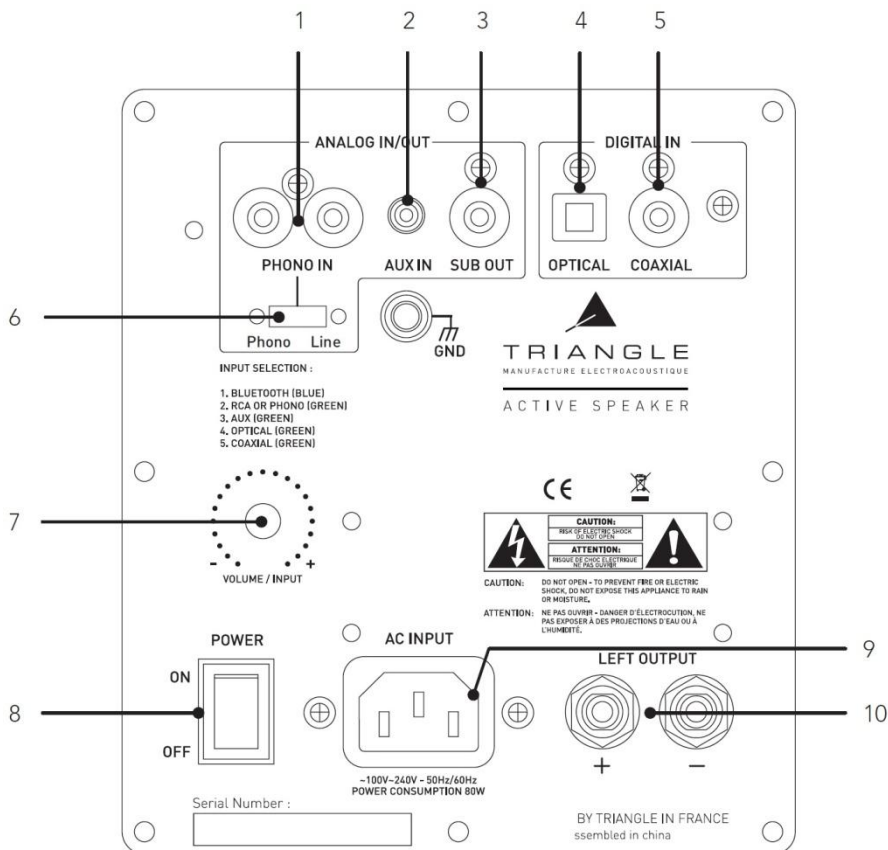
1 2 3 4 5

ANALOG IN/OUT

DIGITAL IN

PHONO IN

AUX IN

SUB OUT

OPTICAL

COAXIAL

6

Phono Line

GND

TRIANGLE
MANUFACTURE ELECTROACOUSTIQUE

ACTIVE SPEAKER

INPUT SELECTION :

1. BLUETOOTH (BLUE)
2. RCA OR PHONO (GREEN)
3. AUX (GREEN)
4. OPTICAL (GREEN)
5. COAXIAL (GREEN)

7

- +

VOLUME / INPUT

CE

CAUTION:
RISK OF ELECTRIC SHOCK
DO NOT OPEN

ATTENTION:
RISQUE DE CHOC ÉLECTRIQUE
NE PAS OUVRIR

CAUTION: DO NOT OPEN - TO PREVENT FIRE OR ELECTRIC SHOCK, DO NOT EXPOSE THIS APPLIANCE TO RAIN OR MOISTURE.

ATTENTION: NE PAS OUVRIR - DANGER D'ÉLECTROCUTION, NE PAS EXPOSER À DES PROJECTIONS D'EAU OU À L'HUMIDITÉ.

POWER

ON

OFF

8

AC INPUT

9

~100V~240V - 50Hz/60Hz
POWER CONSUMPTION 80W

LEFT OUTPUT

10

+ −

Serial Number :

BY TRIANGLE IN FRANCE
ssembled in china